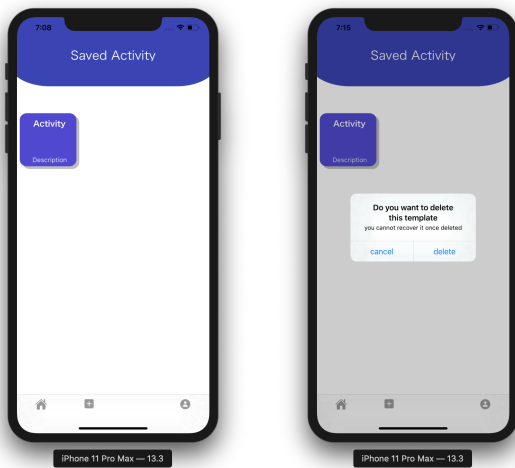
7:08

Saved Activity

Activity

Description

iPhone 11 Pro Max — 13.3

7:15

Saved Activity

Activity

Description

Do you want to delete this template
you cannot recover it once deleted

cancel
delete

iPhone 11 Pro Max — 13.3